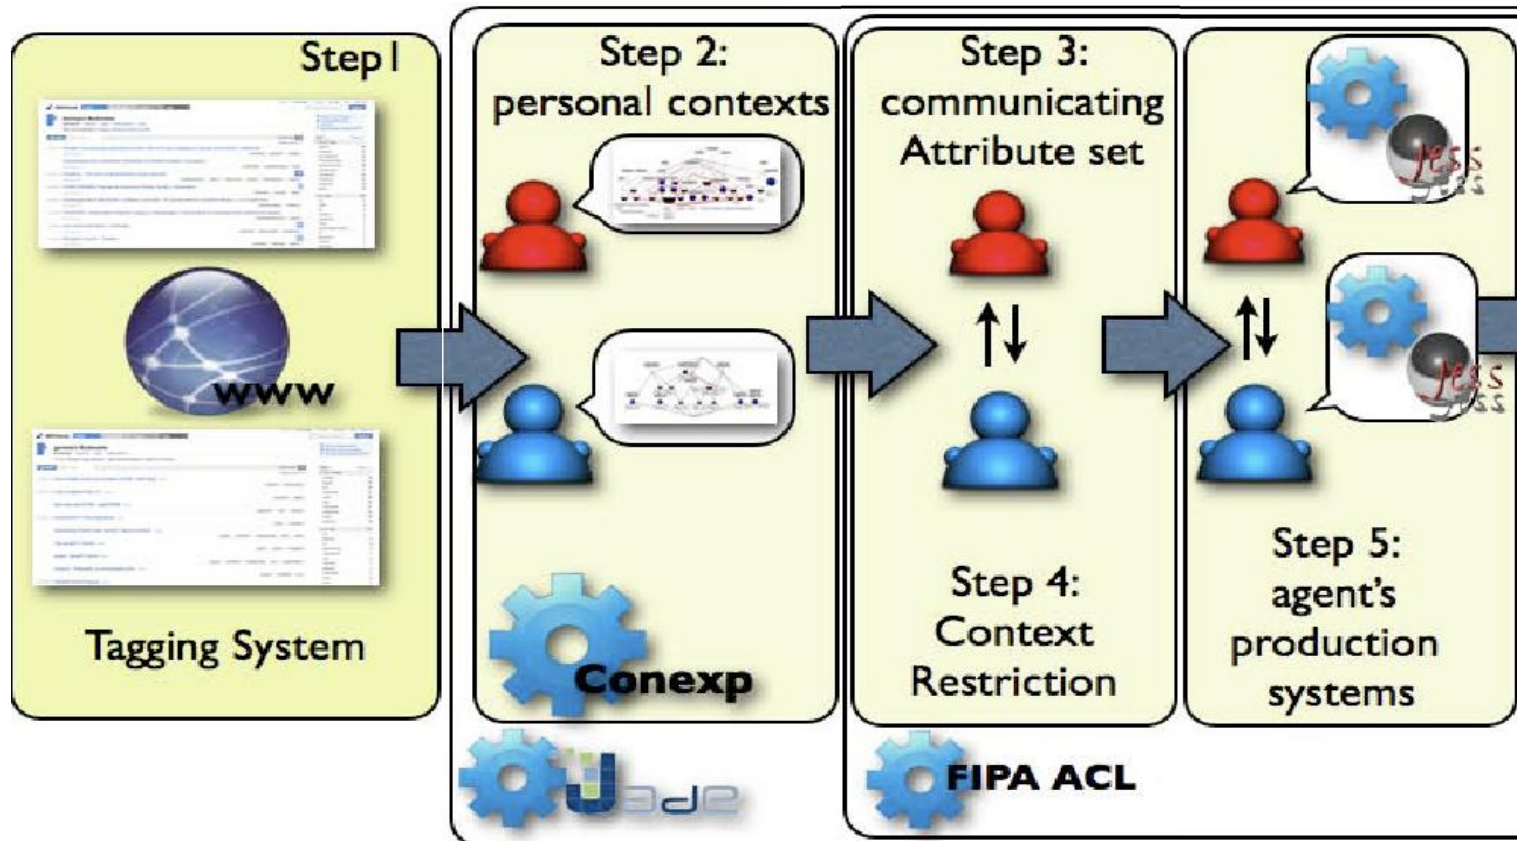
Step 1

www

Tagging System

Step 2:
personal contexts

Conexp

Jade

Step 3:
communicating
Attribute set

$\uparrow\downarrow$

Step 4:
Context
Restriction

FIPA ACL

Jess

$\uparrow\downarrow$

Jess

Step 5:
agent's
production
systems